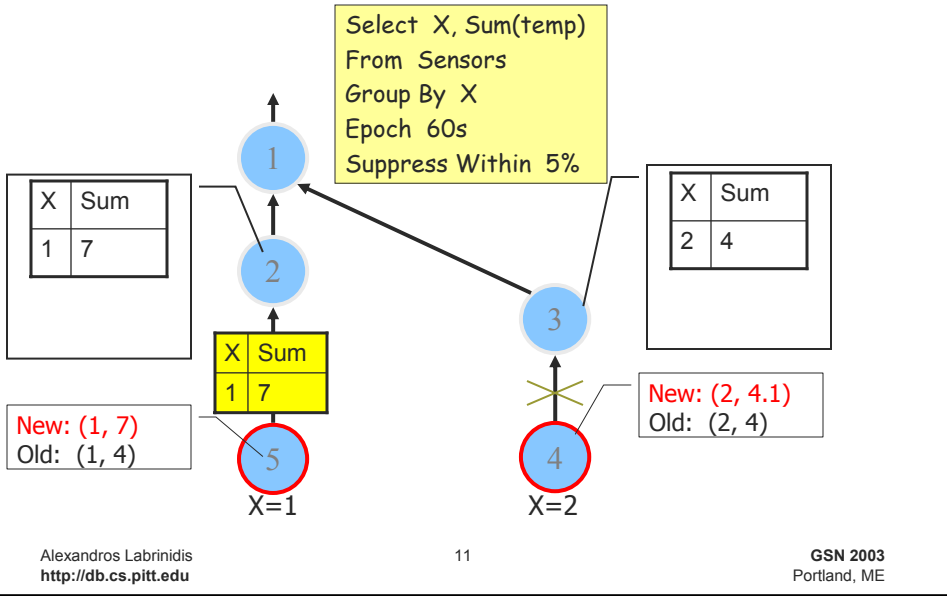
Select X, Sum(temp)
From Sensors
Group By X
Epoch 60s
Suppress Within 5%

| X | Sum |
|---|---|
| 1 | 7 |

| X | Sum |
|---|---|
| 2 | 4 |

1

2

3

| X | Sum |
|---|---|
| 1 | 7 |

New: (1, 7)
Old: (1, 4)

5

X=1

New: (2, 4.1)
Old: (2, 4)

4

X=2

Alexandros Labrinidis
http://db.cs.pitt.edu

11

GSN 2003
Portland, ME